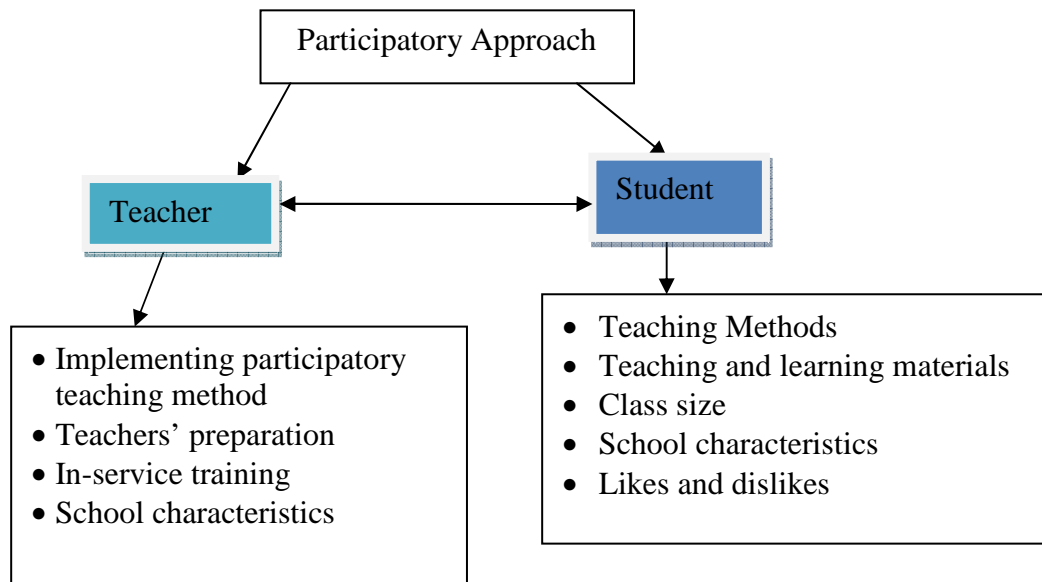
Participatory Approach

Teacher

Student

- Implementing participatory teaching method
- Teachers' preparation
- In-service training
- School characteristics

- Teaching Methods
- Teaching and learning materials
- Class size
- School characteristics
- Likes and dislikes